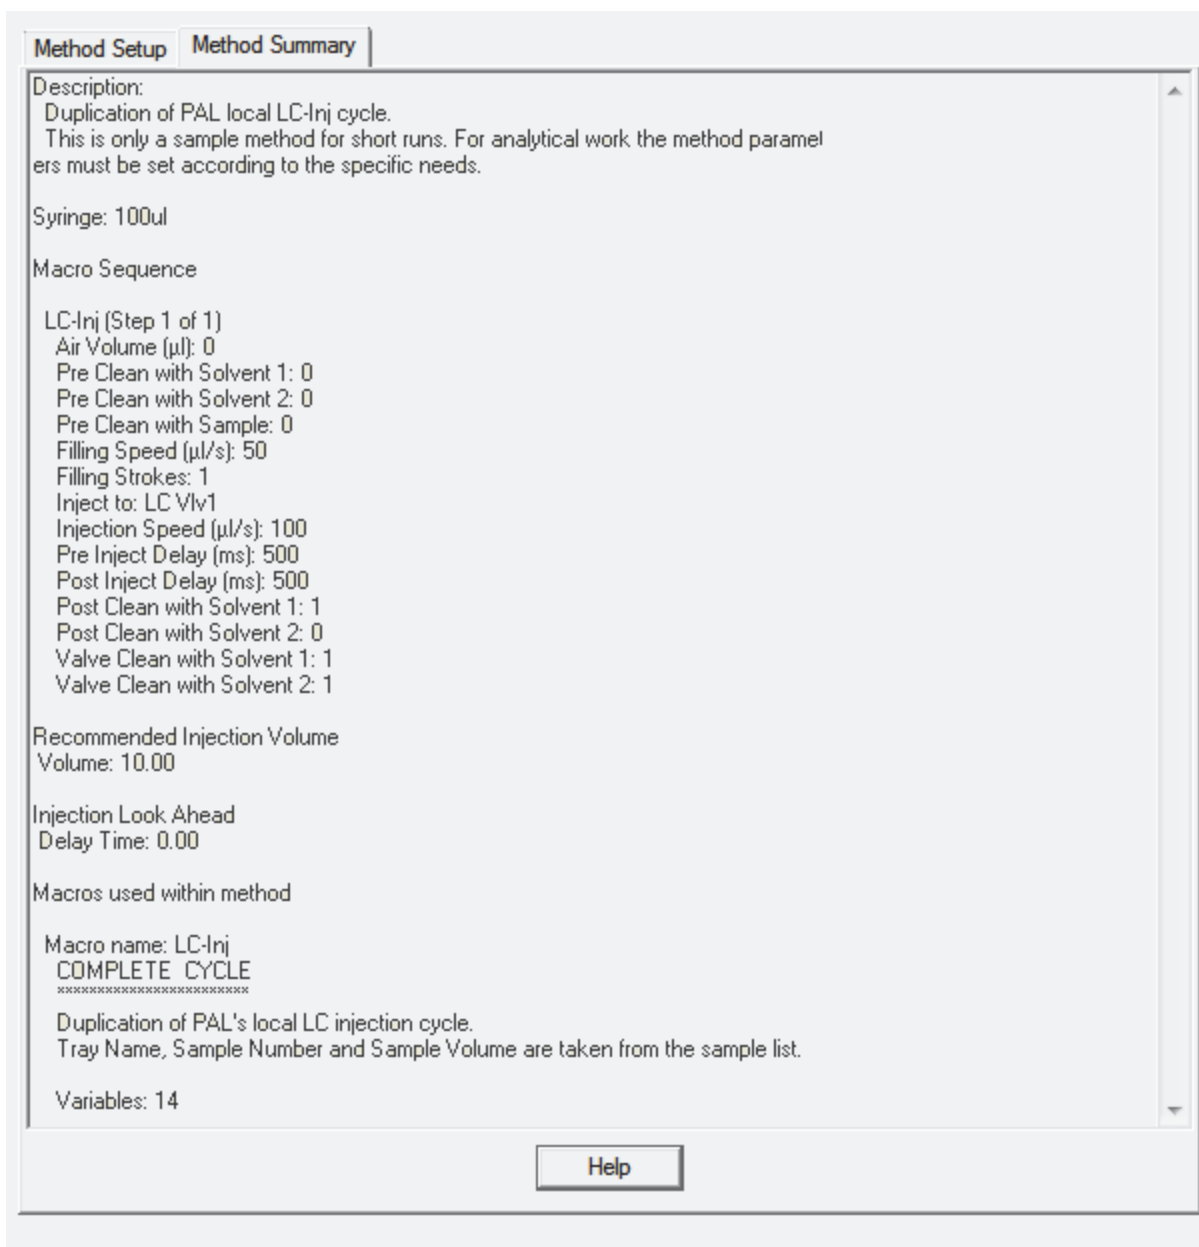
Method Setup | Method Summary

Description:
Duplication of PAL local LC-Inj cycle.
This is only a sample method for short runs. For analytical work the method parameters must be set according to the specific needs.

Syringe: 100ul

Macro Sequence

LC-Inj (Step 1 of 1)
Air Volume (µl): 0
Pre Clean with Solvent 1: 0
Pre Clean with Solvent 2: 0
Pre Clean with Sample: 0
Filling Speed (µl/s): 50
Filling Strokes: 1
Inject to: LC Vlv1
Injection Speed (µl/s): 100
Pre Inject Delay (ms): 500
Post Inject Delay (ms): 500
Post Clean with Solvent 1: 1
Post Clean with Solvent 2: 0
Valve Clean with Solvent 1: 1
Valve Clean with Solvent 2: 1

Recommended Injection Volume
Volume: 10.00

Injection Look Ahead
Delay Time: 0.00

Macros used within method

Macro name: LC-Inj
COMPLETE CYCLE
************************

Duplication of PAL's local LC injection cycle.
Tray Name, Sample Number and Sample Volume are taken from the sample list.

Variables: 14

Help